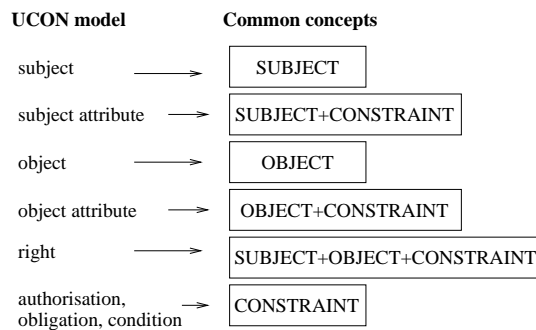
UCON model

Common concepts

subject

SUBJECT

subject attribute

SUBJECT+CONSTRAINT

object

OBJECT

object attribute

OBJECT+CONSTRAINT

right

SUBJECT+OBJECT+CONSTRAINT

authorisation, obligation, condition

CONSTRAINT